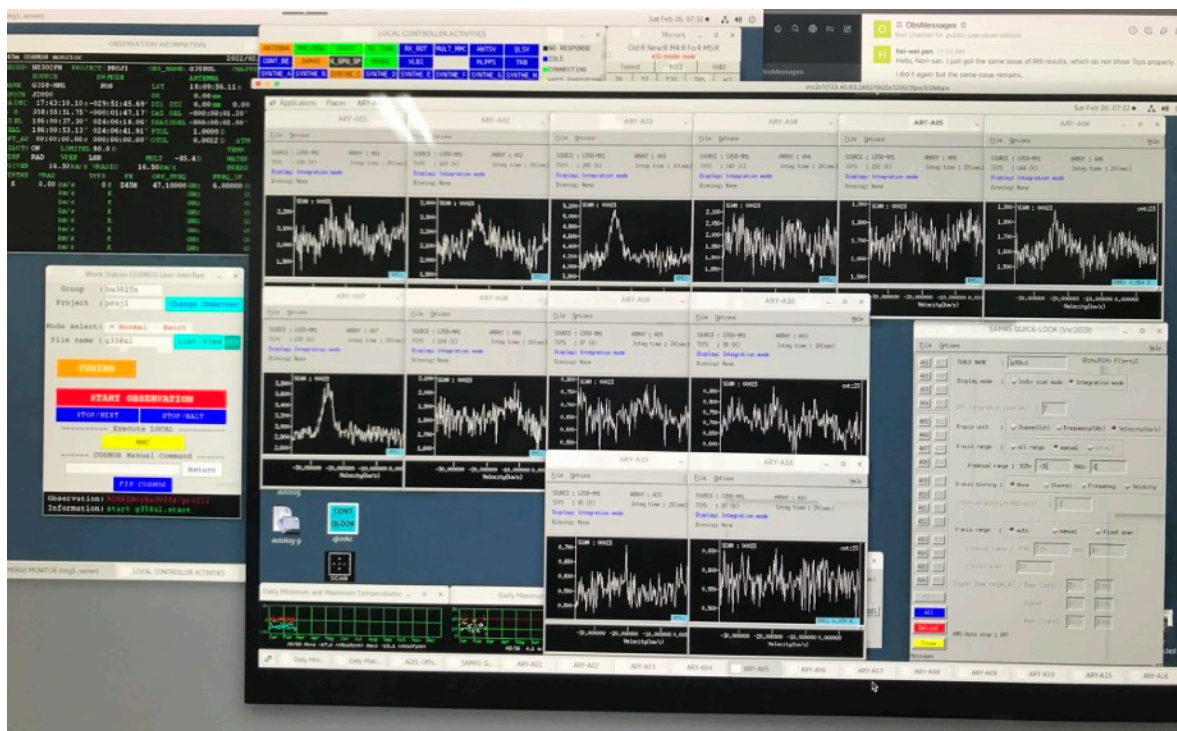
OBSERVATION INFORMATION

LOCAL CONTROLLER ACTIVITIES

Sat Feb 26, 07:32

ObsMessages

hsi-wei.yen

Hello, Non-san. I just got the same issue of IRR results, which do not show Toys properly

I did it again but the same issue remains.

Applications Places

Sat Feb 26, 07:32

ARY-A01

ARY-A02

ARY-A03

ARY-A04

ARY-A05

ARY-A06

ARY-A07

ARY-A08

ARY-A09

ARY-A10

ARY-A15

ARY-A16

SAM45 QUICK-LOOK (Ver2019)

Work Station COSMOS User Interface

Group

Project

Change Observer

Mode select : Normal Batch

File name

TUNING

START OBSERVATION

STOP/NEXT

STOP/HALT

Execute LOCAL

COSMOS Manual Command

Return

FIN COSMOS

Observation:

Information: start g358ul.start

Daily Minimum and Maximum Temperatures

LOCAL CONTROLLER ACTIVITIES

CONT QLOOK

Daily Min...

Daily Max...

AZEL Offs...

SAM45 Q...

ARY-A01

ARY-A02

ARY-A03

ARY-A04

ARY-A05

ARY-A06

ARY-A07

ARY-A08

ARY-A09

ARY-A10

ARY-A15

ARY-A16